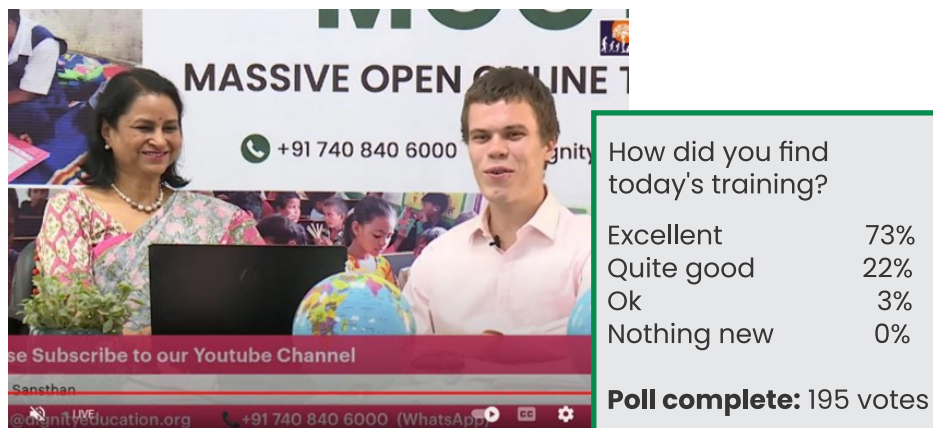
MASSIVE OPEN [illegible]LINE T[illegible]

+91 740 840 6000 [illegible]gnity

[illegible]se Subscribe to our Youtube Channel

Sansthan

LIVE

@dignityeducation.org +91 740 840 6000 (WhatsApp)

How did you find today's training?

| | |
|---|---|
| Excellent | 73% |
| Quite good | 22% |
| Ok | 3% |
| Nothing new | 0% |

**Poll complete:** 195 votes